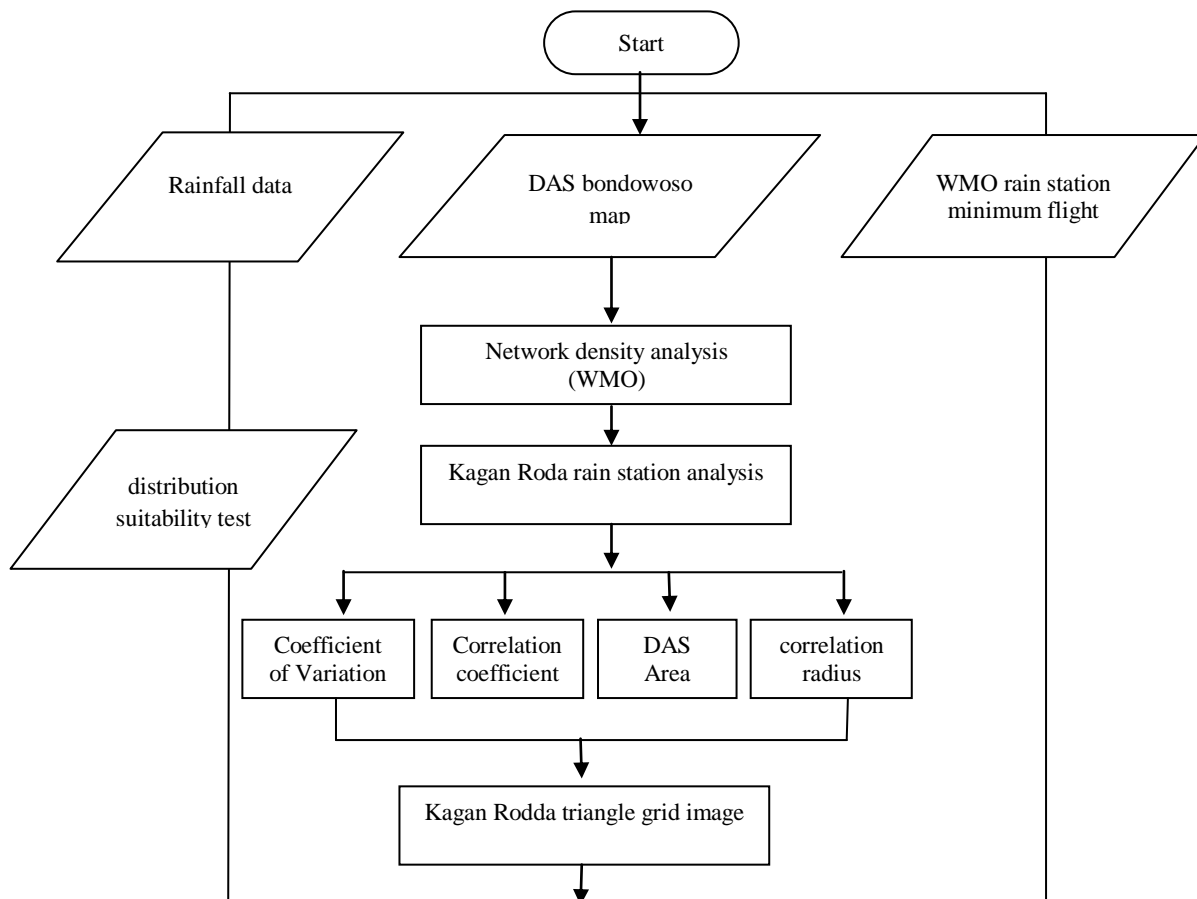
Start

Rainfall data

DAS bondowoso map

WMO rain station minimum flight

Network density analysis (WMO)

distribution suitability test

Kagan Roda rain station analysis

Coefficient of Variation

Correlation coefficient

DAS Area

correlation radius

Kagan Rodda triangle grid image